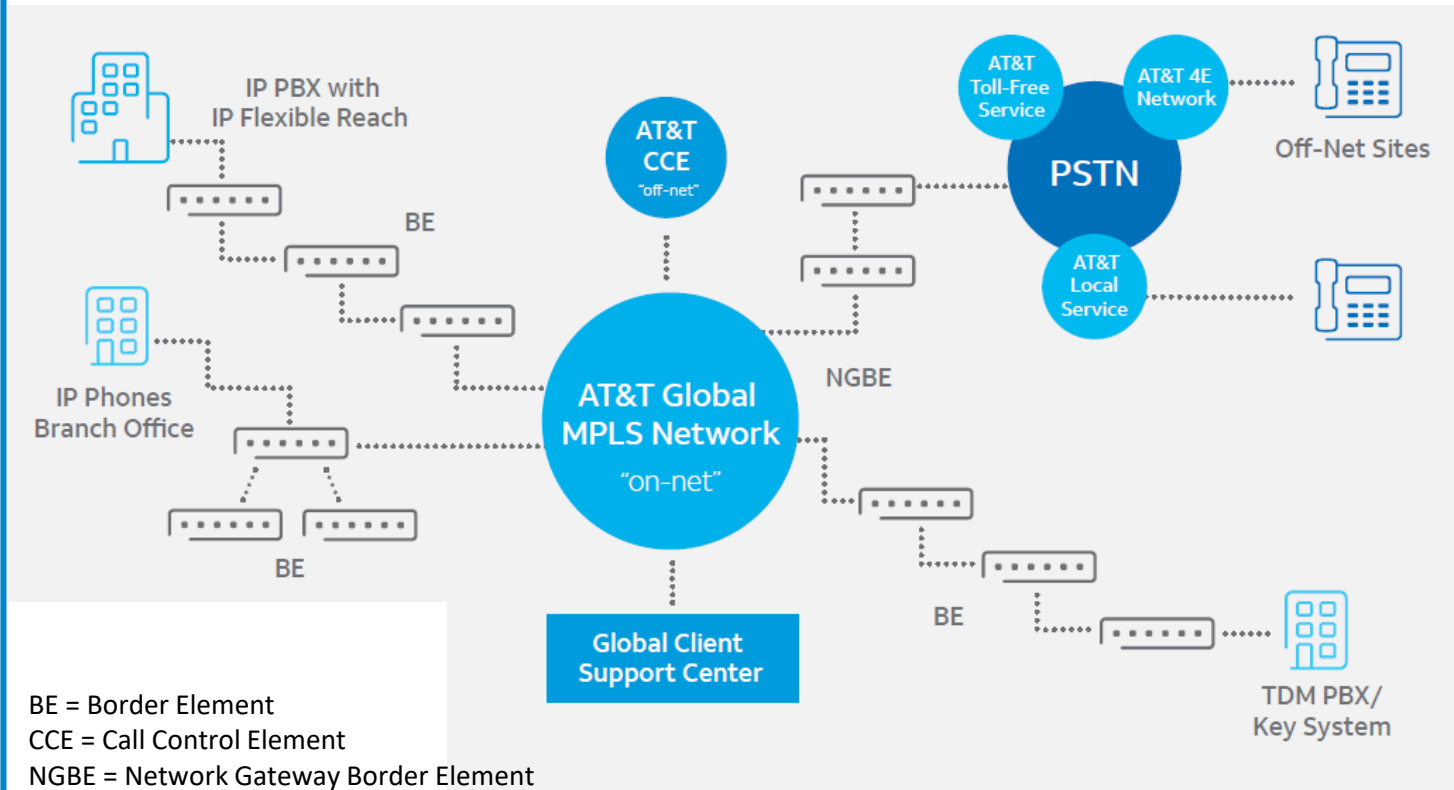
IP PBX with
IP Flexible Reach

BE

IP Phones
Branch Office

BE

AT&T
CCE
"off-net"

AT&T Global
MPLS Network
"on-net"

Global Client
Support Center

AT&T
Toll-Free
Service

AT&T 4E
Network

PSTN

AT&T
Local
Service

Off-Net Sites

NGBE

BE

TDM PBX/
Key System

BE = Border Element
CCE = Call Control Element
NGBE = Network Gateway Border Element